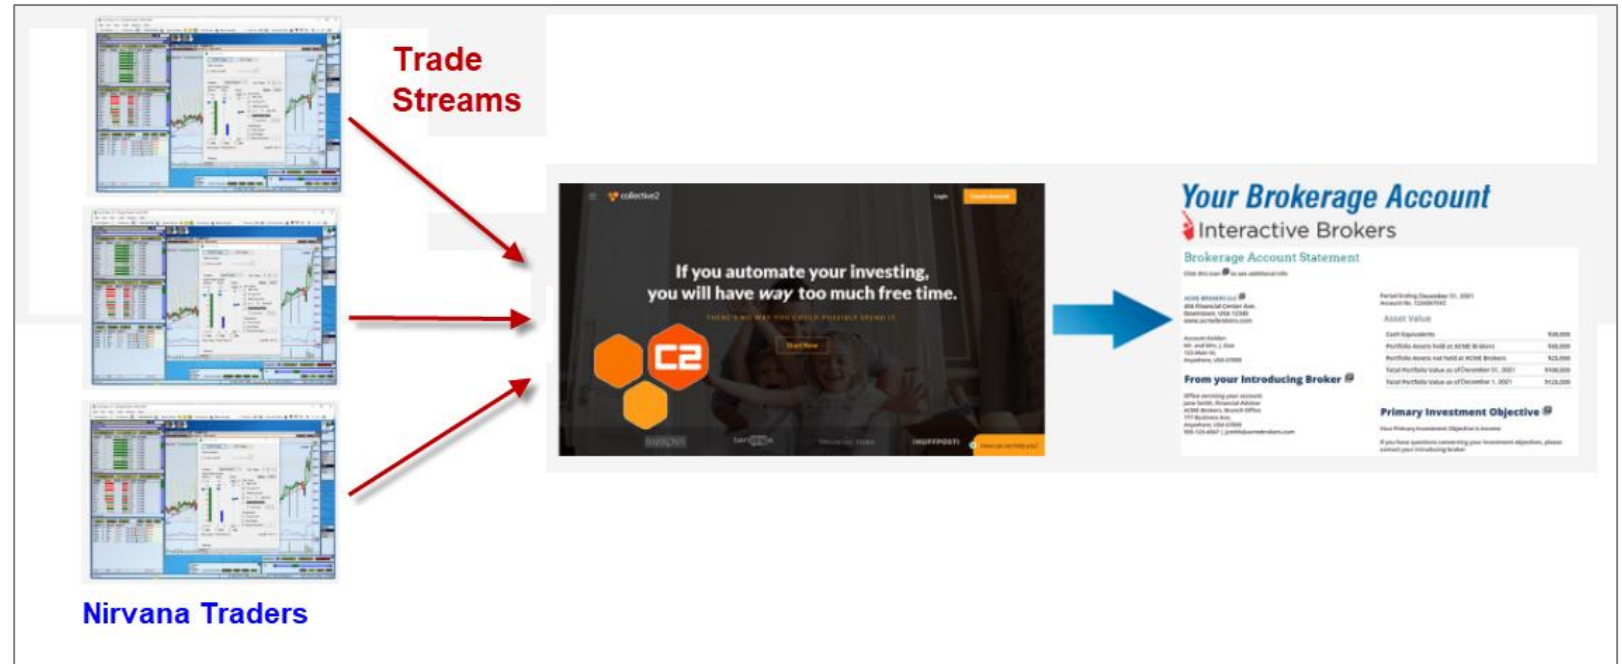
Trade Streams

collective2

Login

If you automate your investing, you will have *way* too much free time.

C2

Nirvana Traders

Your Brokerage Account

Interactive Brokers

Brokerage Account Statement

From your Introducing Broker

Asset Value

Primary Investment Objective